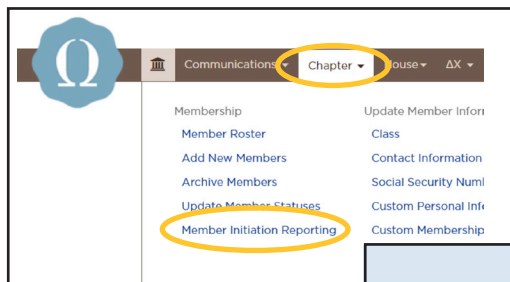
Ω

Communications ▾ Chapter ▾ House ▾ ΔX ▾

Membership
Member Roster
Add New Members
Archive Members
Update Member Statuses
Member Initiation Reporting

Update Member Infor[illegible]
Class
Contact Information
Social Security Numb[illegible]
Custom Personal Inf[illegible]
Custom Membership